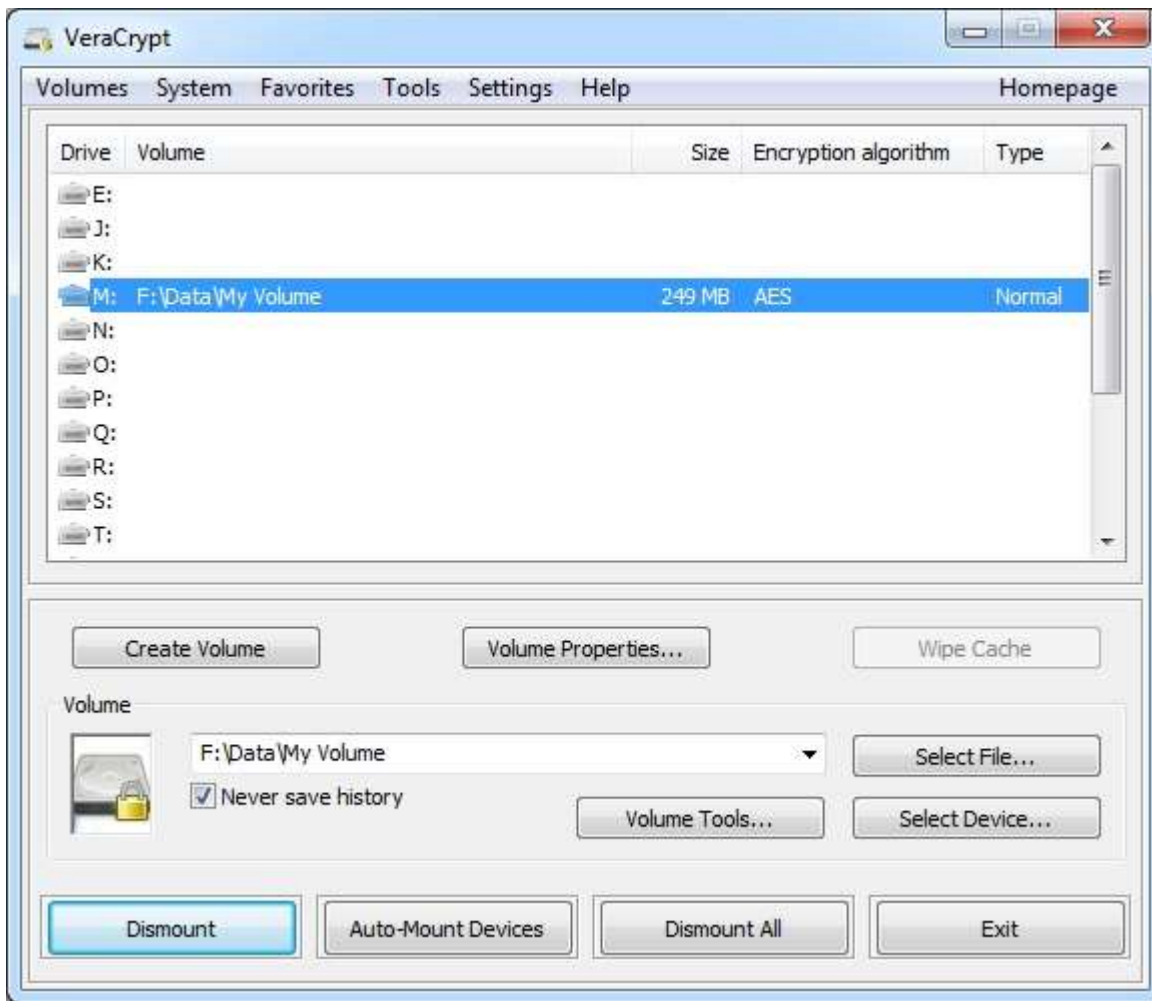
VeraCrypt

Volumes System Favorites Tools Settings Help Homepage

| Drive | Volume | Size | Encryption algorithm | Type |
|---|---|---|---|---|
| E: | | | | |
| J: | | | | |
| K: | | | | |
| M: | F:\Data\My Volume | 249 MB | AES | Normal |
| N: | | | | |
| O: | | | | |
| P: | | | | |
| Q: | | | | |
| R: | | | | |
| S: | | | | |
| T: | | | | |

Create Volume

Volume Properties...

Wipe Cache

Volume

F:\Data\My Volume

Never save history

Select File...

Volume Tools...

Select Device...

Dismount

Auto-Mount Devices

Dismount All

Exit